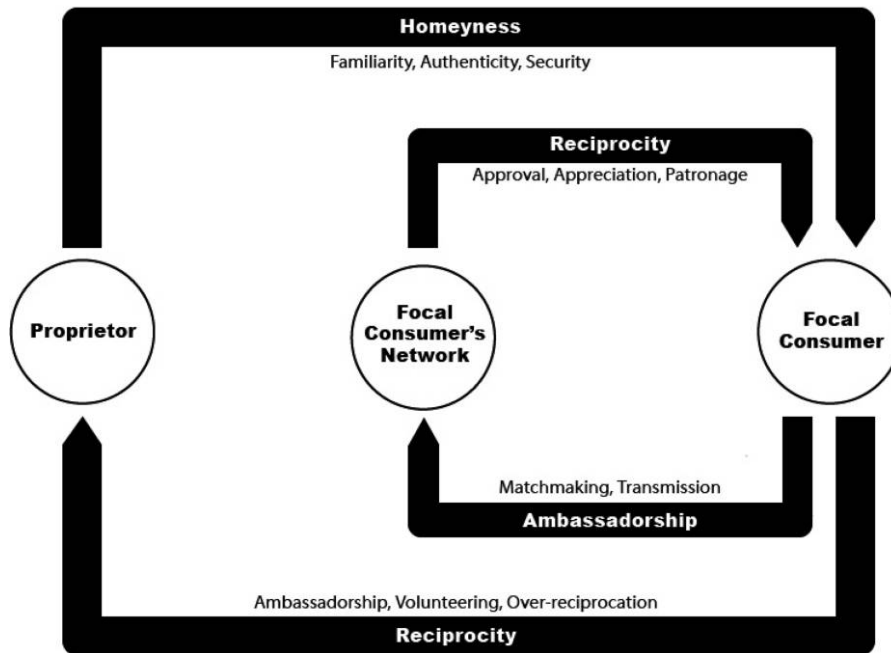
Homeyness

Familiarity, Authenticity, Security

Reciprocity

Approval, Appreciation, Patronage

Proprietor

Focal Consumer's Network

Focal Consumer

Matchmaking, Transmission

Ambassadorship

Ambassadorship, Volunteering, Over-reciprocation

Reciprocity